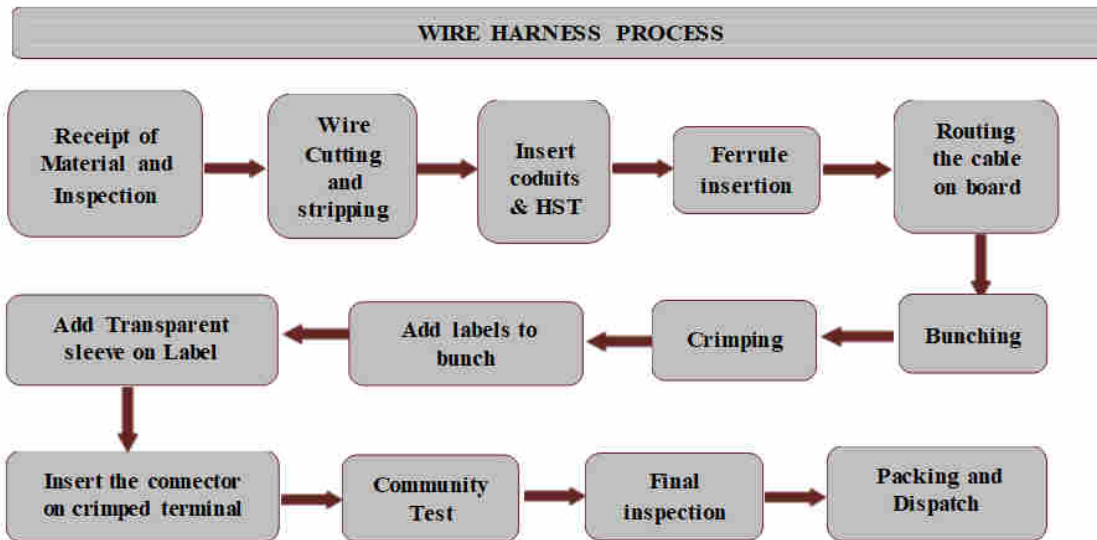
WIRE HARNESS PROCESS

Receipt of Material and Inspection

Wire Cutting and stripping

Insert coduits & HST

Ferrule insertion

Routing the cable on board

Bunching

Crimping

Add labels to bunch

Add Transparent sleeve on Label

Insert the connector on crimped terminal

Community Test

Final inspection

Packing and Dispatch